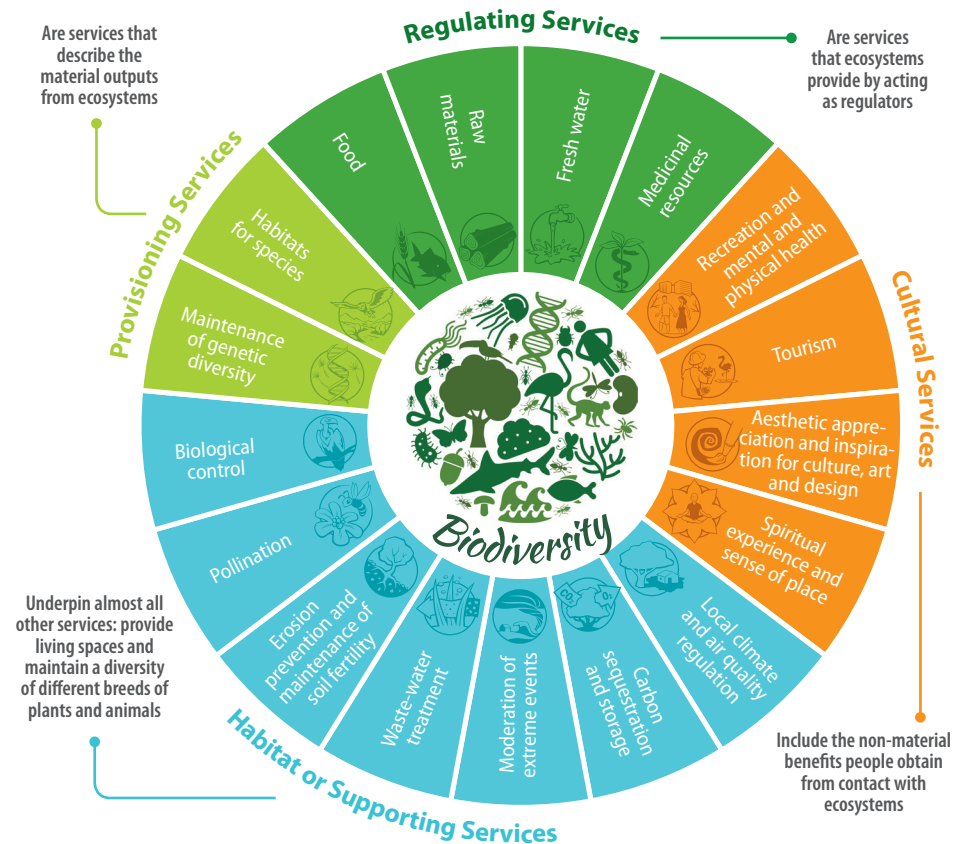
Are services that describe the material outputs from ecosystems

Regulating Services

Are services that ecosystems provide by acting as regulators

Provisioning Services

Food

Raw materials

Fresh water

Medicinal resources

Habitats for species

Maintenance of genetic diversity

Recreation and mental and physical health

Tourism

Cultural Services

Aesthetic appreciation and inspiration for culture, art and design

Spiritual experience and sense of place

Biological control

Pollination

Biodiversity

Erosion prevention and maintenance of soil fertility

Waste-water treatment

Moderation of extreme events

Carbon sequestration and storage

Local climate and air quality regulation

Underpin almost all other services: provide living spaces and maintain a diversity of different breeds of plants and animals

Habitat or Supporting Services

Include the non-material benefits people obtain from contact with ecosystems